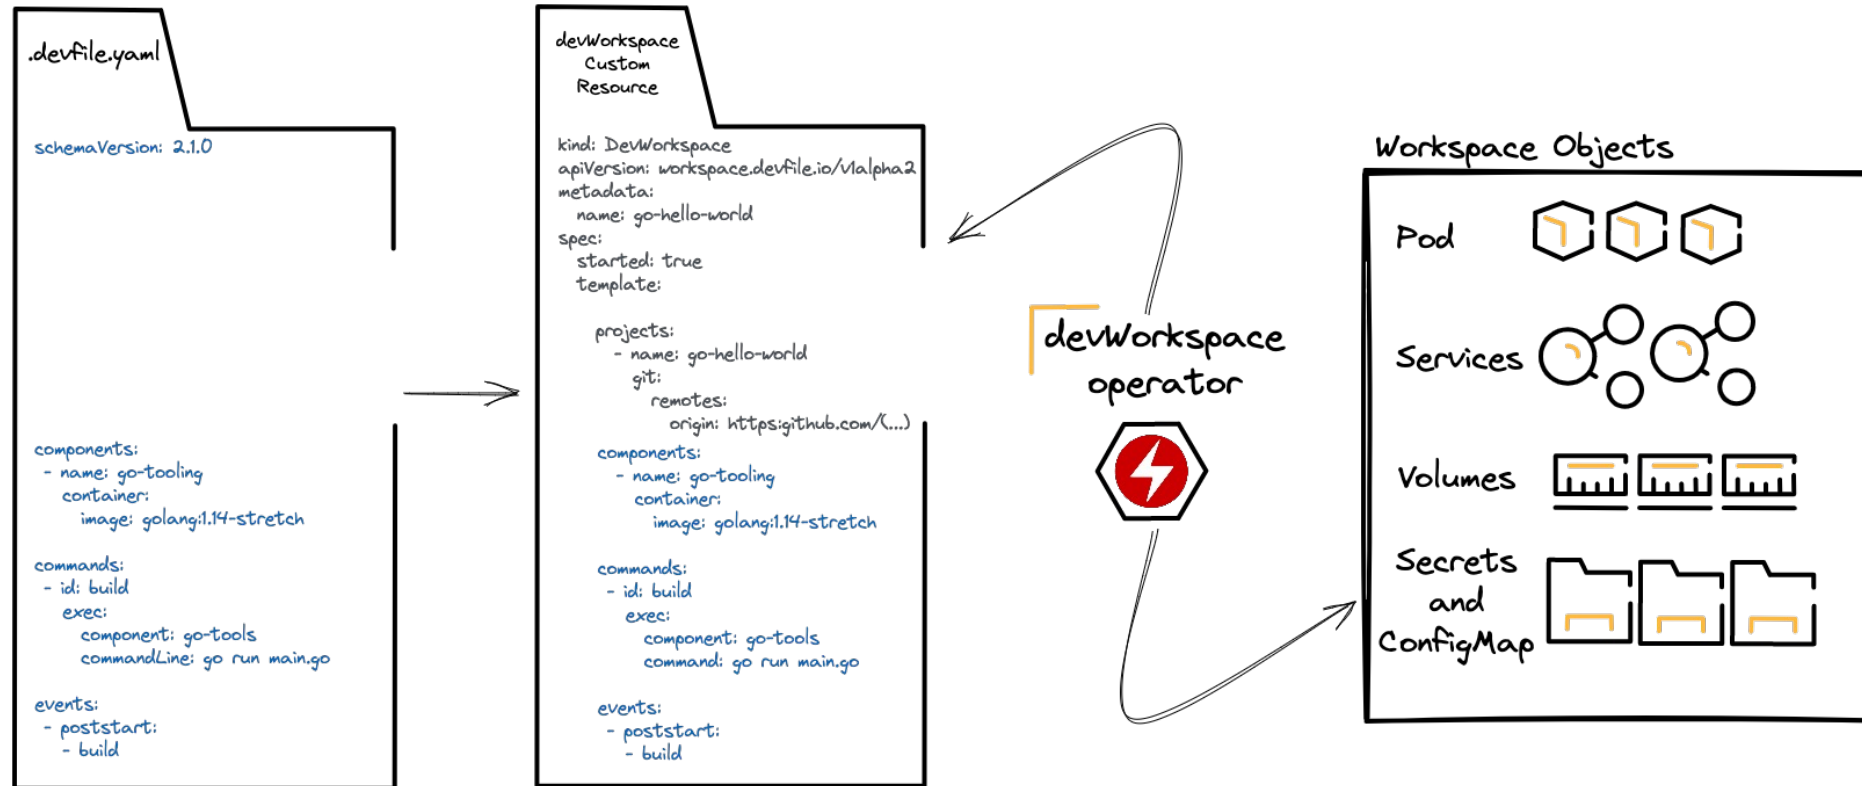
.devfile.yaml

schemaVersion: 2.1.0

components:
 - name: go-tooling
   container:
     image: golang:1.14-stretch

commands:
 - id: build
   exec:
     component: go-tools
     commandLine: go run main.go

events:
 - poststart:
   - build

devWorkspace Custom Resource

kind: DevWorkspace
apiVersion: workspace.devfile.io/v1alpha2
metadata:
  name: go-hello-world
spec:
  started: true
  template:

    projects:
     - name: go-hello-world
       git:
         remotes:
           origin: https:github.com/(...)
    components:
     - name: go-tooling
       container:
         image: golang:1.14-stretch

    commands:
     - id: build
       exec:
         component: go-tools
         command: go run main.go

    events:
     - poststart:
       - build

devWorkspace operator

Workspace Objects

Pod

Services

Volumes

Secrets and ConfigMap